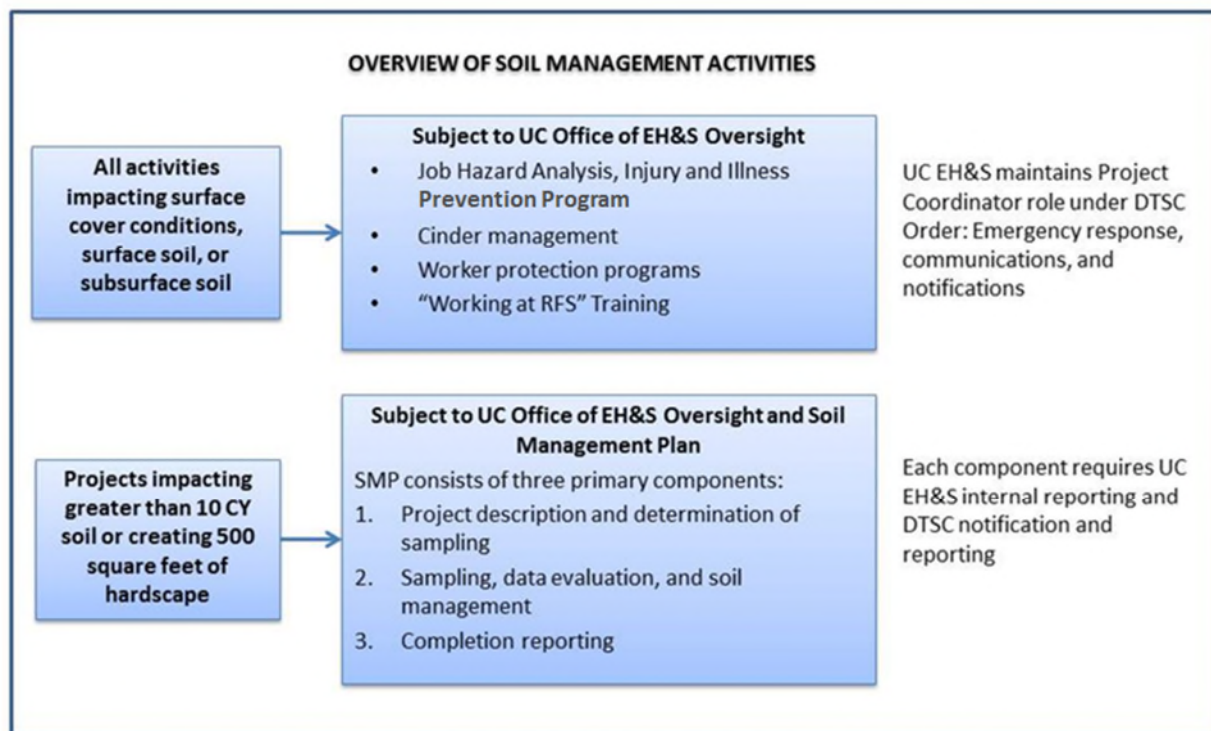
OVERVIEW OF SOIL MANAGEMENT ACTIVITIES

All activities impacting surface cover conditions, surface soil, or subsurface soil

Subject to UC Office of EH&S Oversight
• Job Hazard Analysis, Injury and Illness Prevention Program
• Cinder management
• Worker protection programs
• "Working at RFS" Training

UC EH&S maintains Project Coordinator role under DTSC Order: Emergency response, communications, and notifications

Projects impacting greater than 10 CY soil or creating 500 square feet of hardscape

Subject to UC Office of EH&S Oversight and Soil Management Plan
SMP consists of three primary components:
1. Project description and determination of sampling
2. Sampling, data evaluation, and soil management
3. Completion reporting

Each component requires UC EH&S internal reporting and DTSC notification and reporting